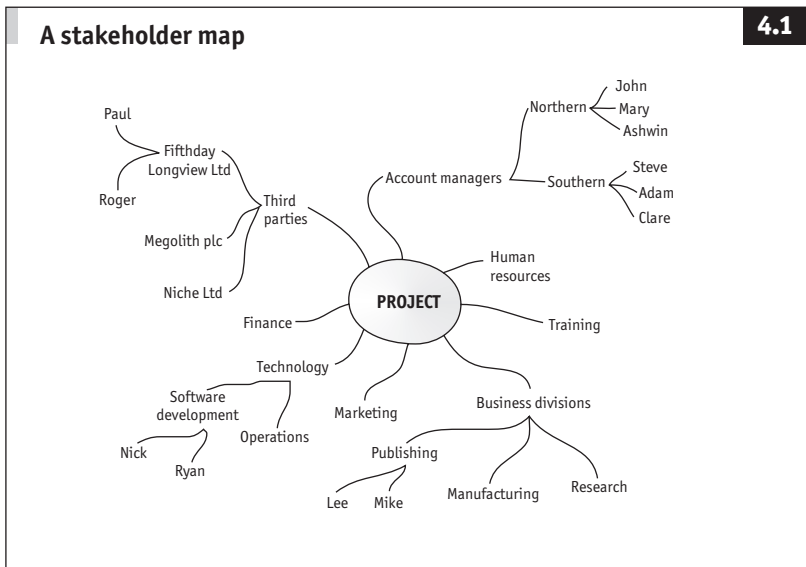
A stakeholder map

4.1

Paul

Fifthday

Longview Ltd

Roger

Third parties

Megolith plc

Niche Ltd

John

Northern

Mary

Ashwin

Account managers

Southern

Steve

Adam

Clare

Human resources

PROJECT

Finance

Training

Technology

Software development

Operations

Marketing

Business divisions

Nick

Ryan

Publishing

Lee

Mike

Manufacturing

Research